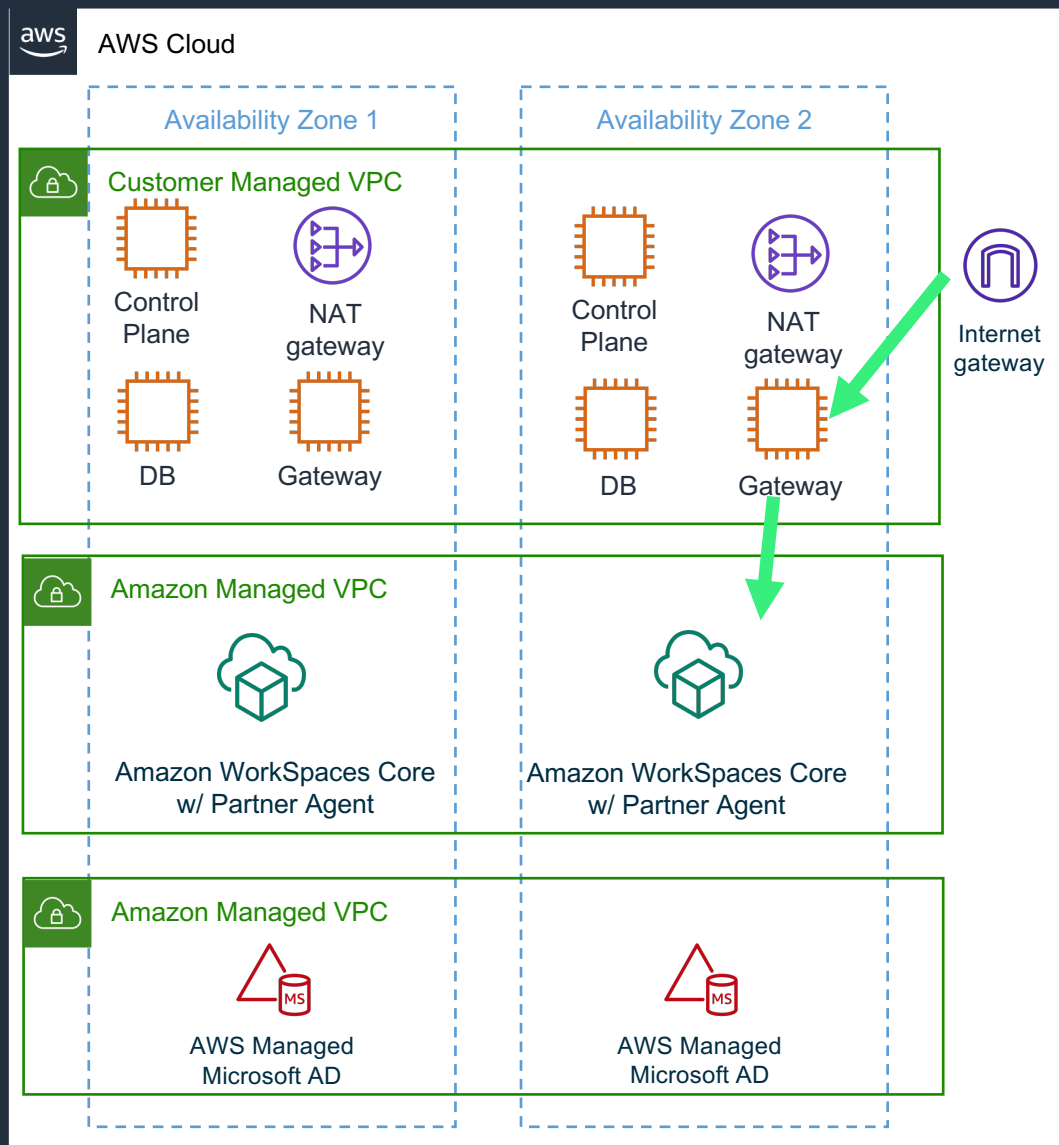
aws

AWS Cloud

Availability Zone 1

Availability Zone 2

Customer Managed VPC

Control Plane

NAT gateway

DB

Gateway

Control Plane

NAT gateway

DB

Gateway

Internet gateway

Amazon Managed VPC

Amazon WorkSpaces Core w/ Partner Agent

Amazon WorkSpaces Core w/ Partner Agent

Amazon Managed VPC

MS

AWS Managed Microsoft AD

MS

AWS Managed Microsoft AD